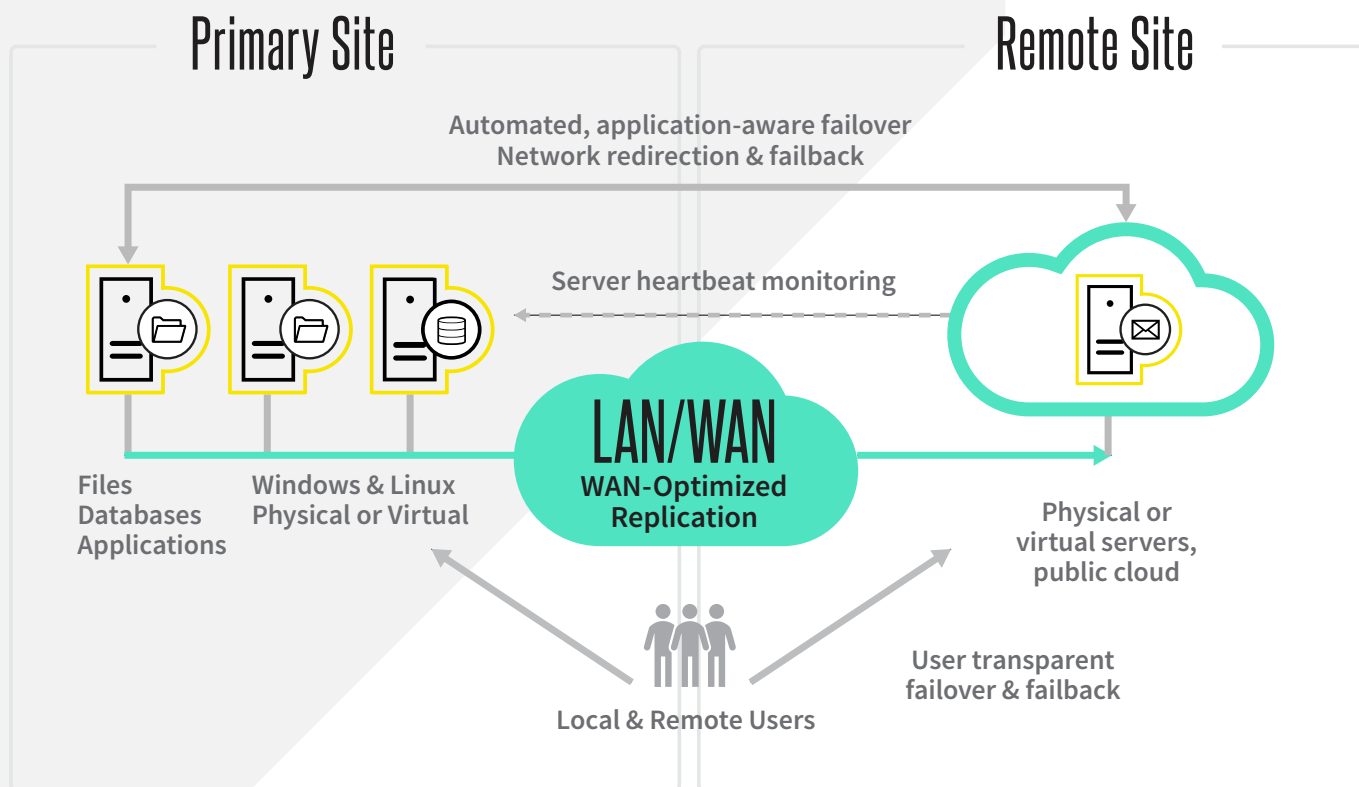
Primary Site

Remote Site

Automated, application-aware failover
Network redirection & failback

Server heartbeat monitoring

LAN/WAN
WAN-Optimized Replication

Files
Databases
Applications

Windows & Linux
Physical or Virtual

Physical or virtual servers, public cloud

User transparent failover & failback

Local & Remote Users